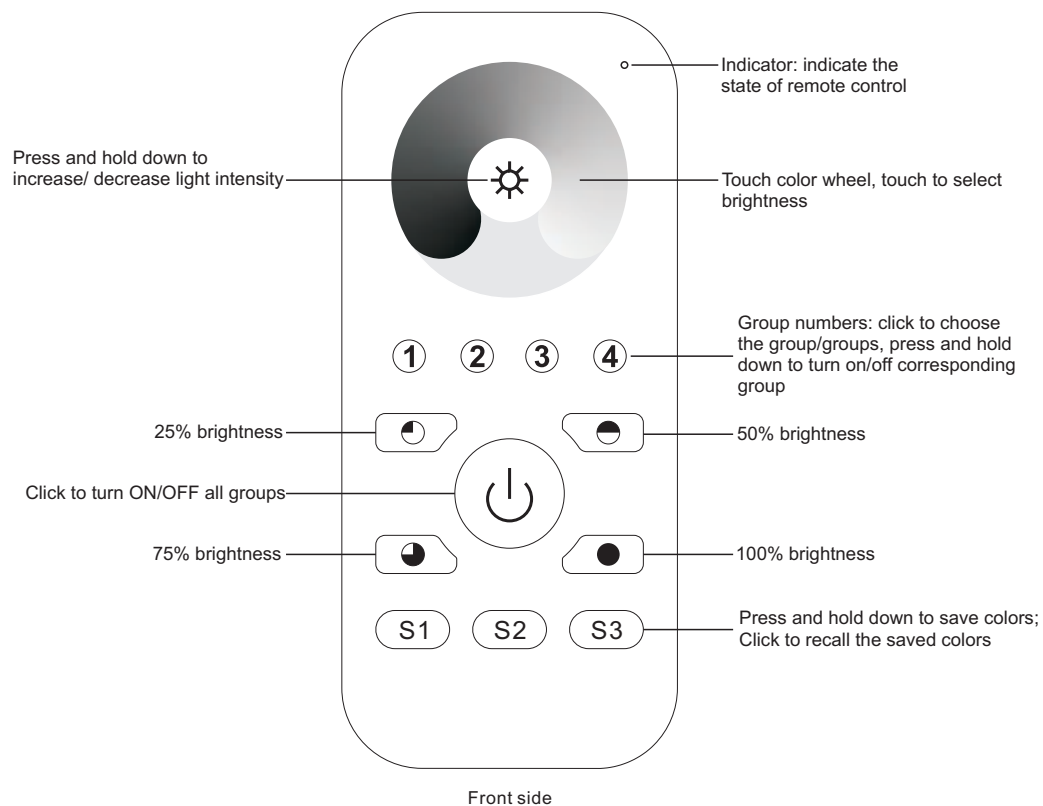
Indicator: indicate the state of remote control

Press and hold down to increase/ decrease light intensity

Touch color wheel, touch to select brightness

1 2 3 4

Group numbers: click to choose the group/groups, press and hold down to turn on/off corresponding group

25% brightness

50% brightness

Click to turn ON/OFF all groups

75% brightness

100% brightness

S1 S2 S3

Press and hold down to save colors; Click to recall the saved colors

Front side